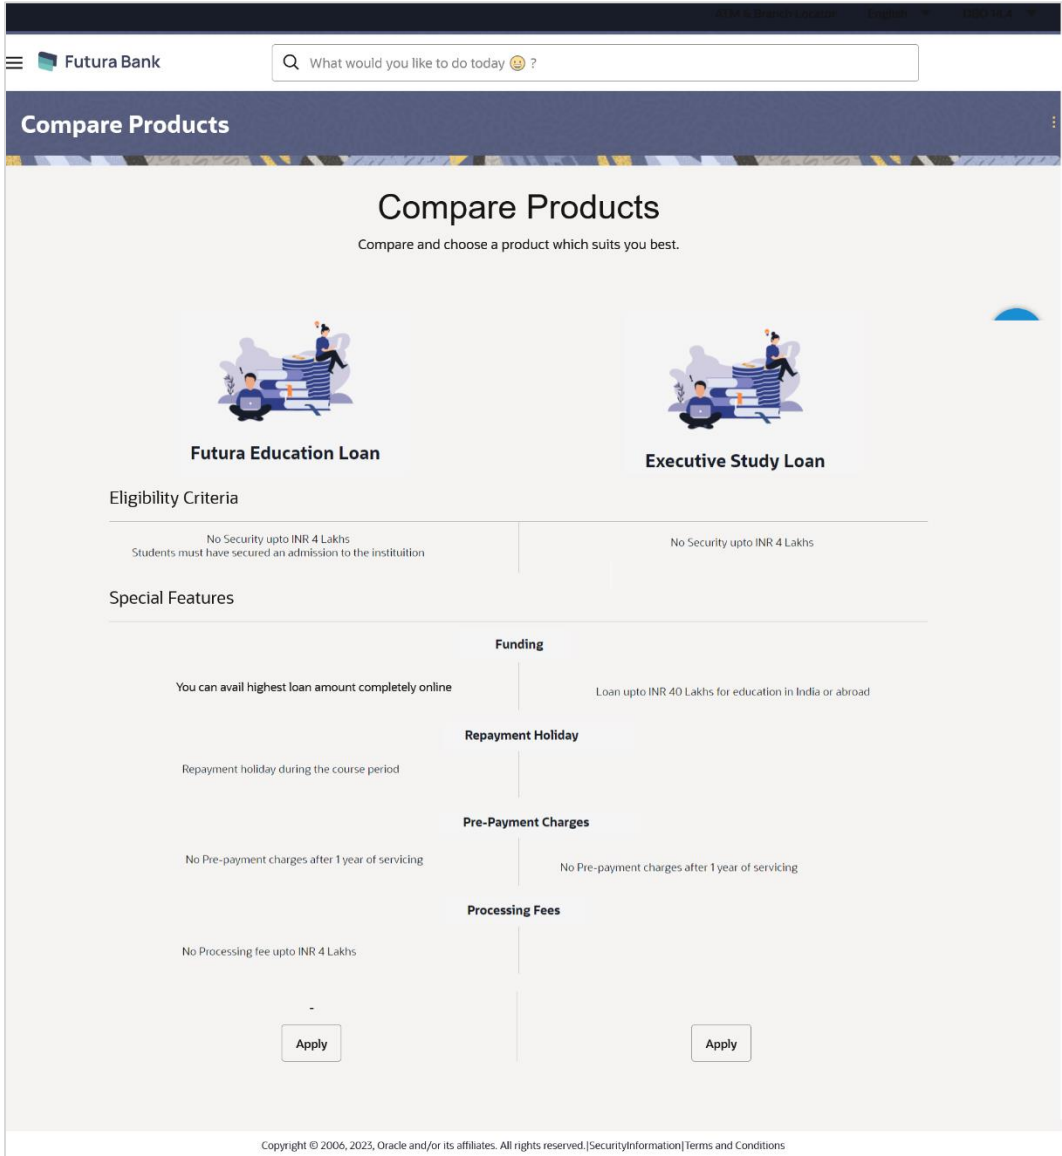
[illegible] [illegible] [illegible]

Futura Bank

What would you like to do today ?

Compare Products

Compare Products

Compare and choose a product which suits you best.

Futura Education Loan

Executive Study Loan

Eligibility Criteria

No Security upto INR 4 Lakhs
Students must have secured an admission to the instituition

No Security upto INR 4 Lakhs

Special Features

Funding

You can avail highest loan amount completely online

Loan upto INR 40 Lakhs for education in India or abroad

Repayment Holiday

Repayment holiday during the course period

Pre-Payment Charges

No Pre-payment charges after 1 year of servicing

No Pre-payment charges after 1 year of servicing

Processing Fees

No Processing fee upto INR 4 Lakhs

-

Apply

Apply

Copyright © 2006, 2023, Oracle and/or its affiliates. All rights reserved.|SecurityInformation|Terms and Conditions